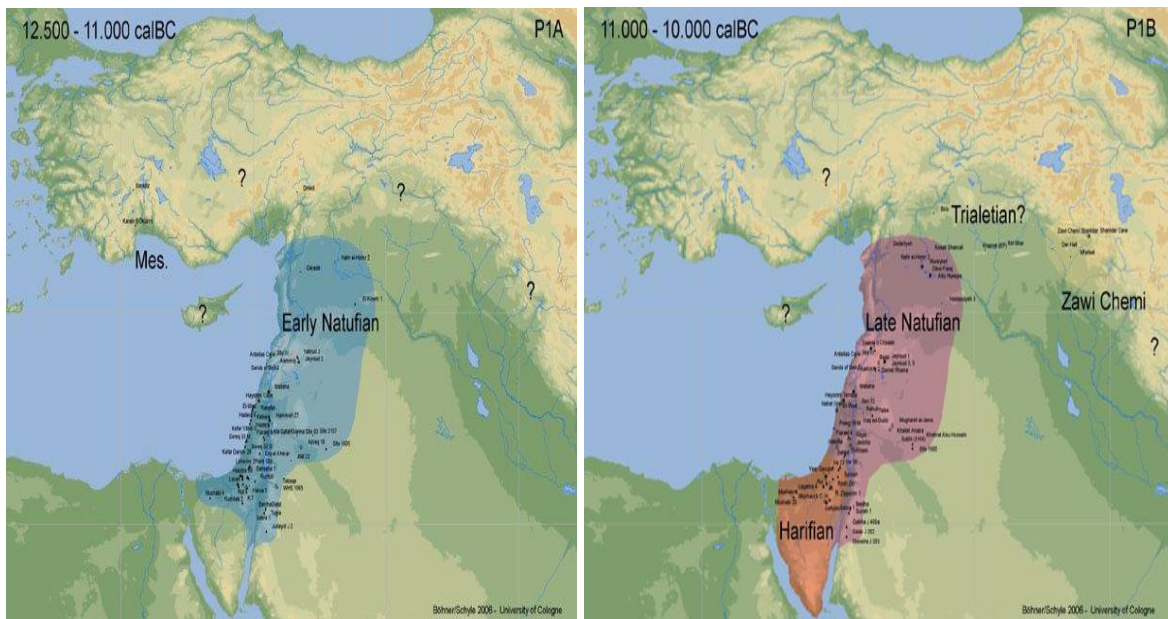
12.500 - 11.000 calBC

P1A

?

?

Mes.

?

?

Early Natufian

Böhner/Schyle 2006 - University of Cologne

11.000 - 10.000 calBC

P1B

?

Trialetian?

?

Zawi Chemi

?

Late Natufian

Harifian

Böhner/Schyle 2006 - University of Cologne